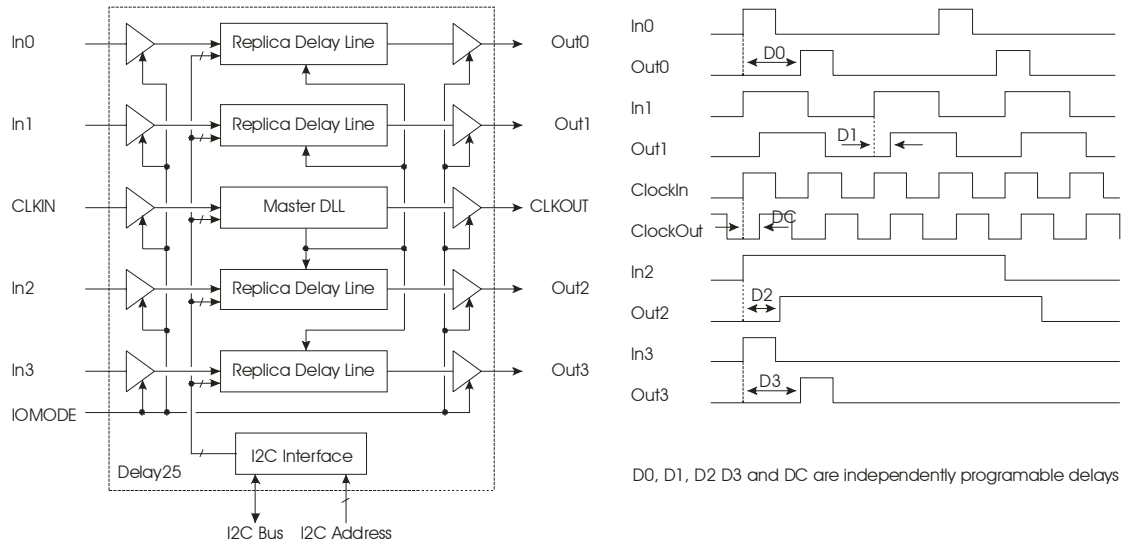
In0
In1
CLKIN
In2
In3
IOMODE
Replica Delay Line
Replica Delay Line
Master DLL
Replica Delay Line
Replica Delay Line
I2C Interface
Delay25
I2C Bus
I2C Address
Out0
Out1
CLKOUT
Out2
Out3

In0
Out0
D0
In1
Out1
D1
ClockIn
ClockOut
DC
In2
Out2
D2
In3
Out3
D3

D0, D1, D2 D3 and DC are independently programable delays